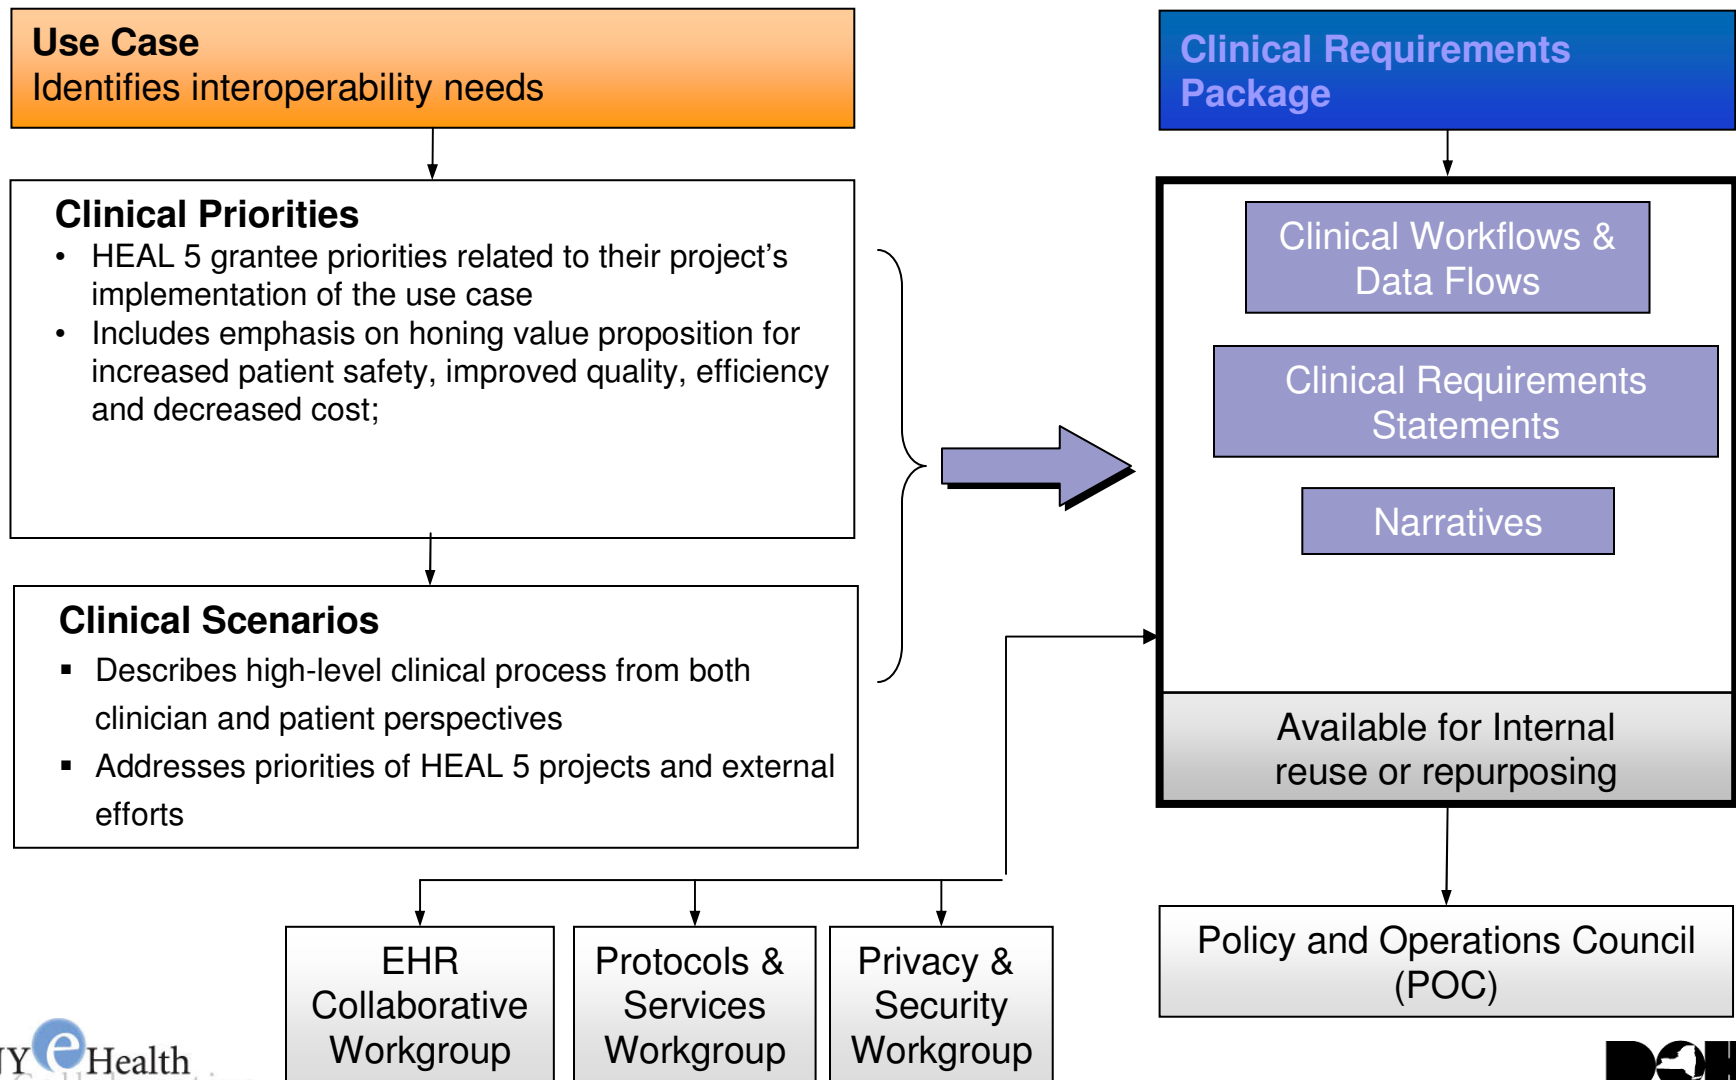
Use Case
Identifies interoperability needs

Clinical Priorities
• HEAL 5 grantee priorities related to their project’s implementation of the use case
• Includes emphasis on honing value proposition for increased patient safety, improved quality, efficiency and decreased cost;

Clinical Scenarios
▪ Describes high-level clinical process from both clinician and patient perspectives
▪ Addresses priorities of HEAL 5 projects and external efforts

Clinical Requirements Package

Clinical Workflows & Data Flows

Clinical Requirements Statements

Narratives

Available for Internal reuse or repurposing

Policy and Operations Council (POC)

EHR Collaborative Workgroup

Protocols & Services Workgroup

Privacy & Security Workgroup

NY eHealth